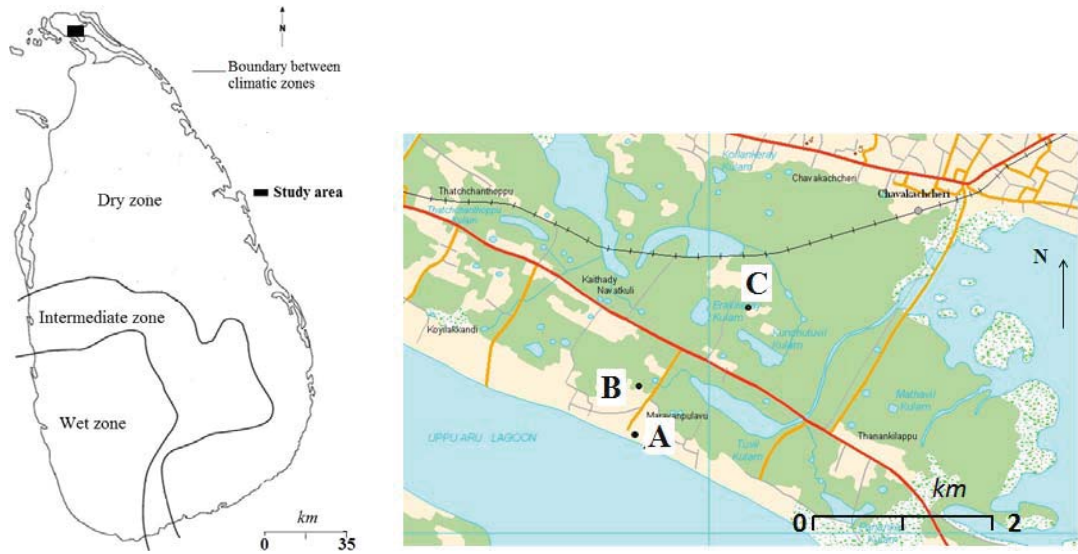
N

Boundary between climatic zones

Dry zone

Study area

Intermediate zone

Wet zone

km
0 35

Thatchchantheppu
Thatchchantheppu Kulam
Kollankeray Kulam
Chavakachchen
Chavakachcheri
N
Kaithady Navatkuli
C
Brakkaddy Kulam
Koyilakkandi
Kunchukulai Kulam
B
Maravanpulavu
Mathavil Kulam
UPPU ARU LAGOON
A
Tuvil Kulam
Thanankilappu
km
0 2